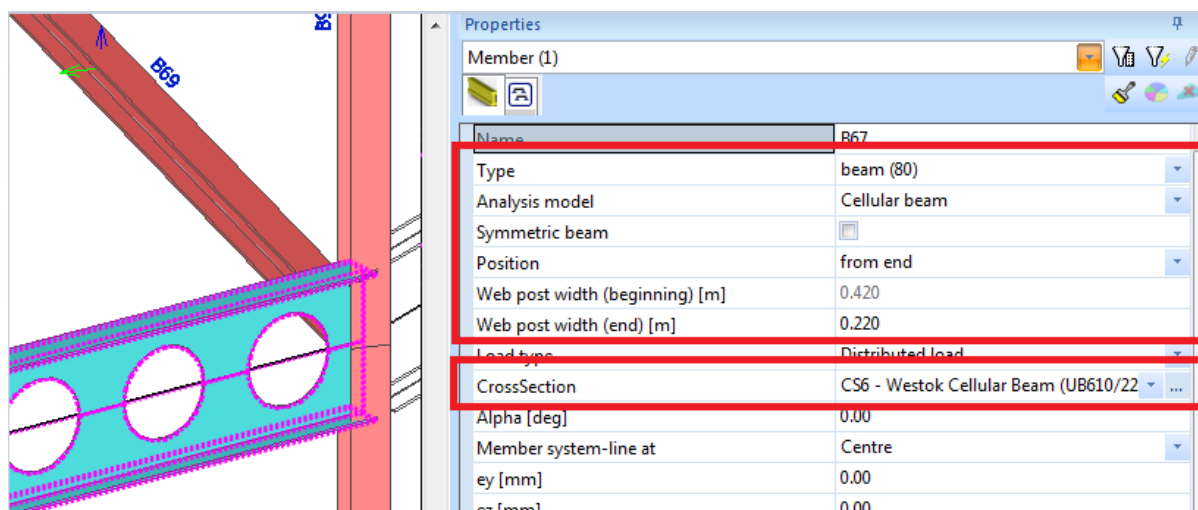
B69

B6

Properties

Member (1)

| Name | B67 |
|---|---|
| Type | beam (80) |
| Analysis model | Cellular beam |
| Symmetric beam | |
| Position | from end |
| Web post width (beginning) [m] | 0.420 |
| Web post width (end) [m] | 0.220 |
| Load type | Distributed load |
| CrossSection | CS6 - Westok Cellular Beam (UB610/22 |
| Alpha [deg] | 0.00 |
| Member system-line at | Centre |
| ey [mm] | 0.00 |
| ez [mm] | 0.00 |